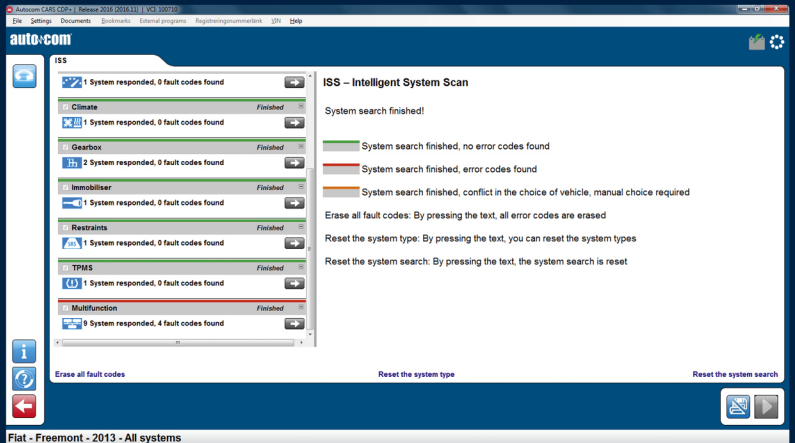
Autocom CARS CDP+ | Release 2016 (2016.11) | VCI: 100710

File Settings Documents Bookmarks External programs Registreringsnummerlänk VIN Help

auto com

ISS

1 System responded, 0 fault codes found

Climate Finished

1 System responded, 0 fault codes found

Gearbox Finished

2 System responded, 0 fault codes found

Immobiliser Finished

1 System responded, 0 fault codes found

Restraints Finished

SRS 1 System responded, 0 fault codes found

TPMS Finished

1 System responded, 0 fault codes found

Multifunction Finished

9 System responded, 4 fault codes found

ISS – Intelligent System Scan

System search finished!

System search finished, no error codes found

System search finished, error codes found

System search finished, conflict in the choice of vehicle, manual choice required

Erase all fault codes: By pressing the text, all error codes are erased

Reset the system type: By pressing the text, you can reset the system types

Reset the system search: By pressing the text, the system search is reset

Erase all fault codes

Reset the system type

Reset the system search

Fiat - Freemont - 2013 - All systems